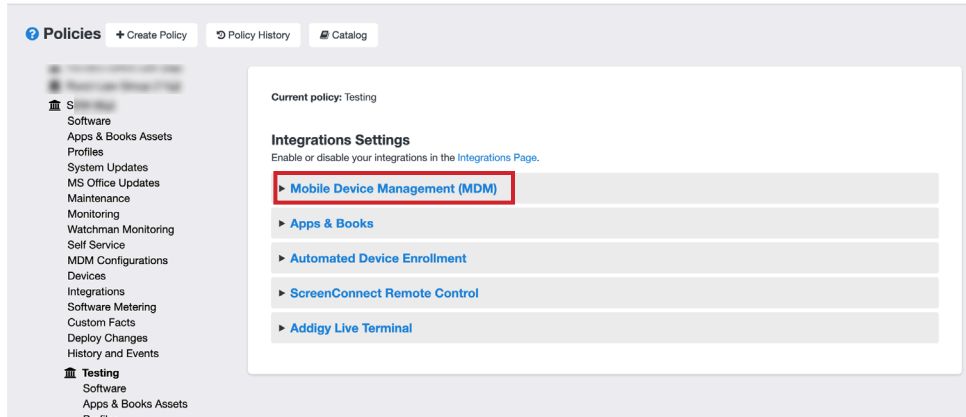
Policies + Create Policy Policy History Catalog

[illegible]
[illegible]
S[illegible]
Software
Apps & Books Assets
Profiles
System Updates
MS Office Updates
Maintenance
Monitoring
Watchman Monitoring
Self Service
MDM Configurations
Devices
Integrations
Software Metering
Custom Facts
Deploy Changes
History and Events
Testing
Software
Apps & Books Assets

Current policy: Testing

Integrations Settings
Enable or disable your integrations in the Integrations Page.

▸ Mobile Device Management (MDM)
▸ Apps & Books
▸ Automated Device Enrollment
▸ ScreenConnect Remote Control
▸ Addigy Live Terminal